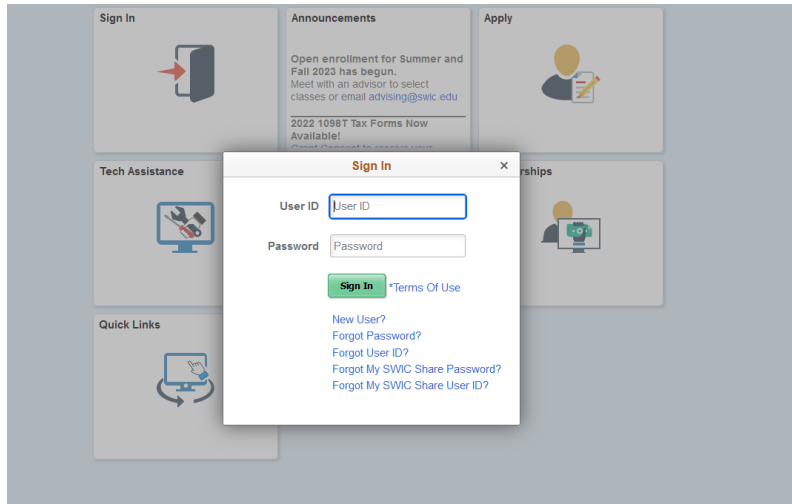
Sign In

Announcements

Open enrollment for Summer and Fall 2023 has begun.
Meet with an advisor to select classes or email advising@swic.edu

2022 1098T Tax Forms Now Available!
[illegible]

Apply

Tech Assistance

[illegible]rships

Quick Links

Sign In ×

User ID User ID

Password Password

Sign In *Terms Of Use

New User?
Forgot Password?
Forgot User ID?
Forgot My SWIC Share Password?
Forgot My SWIC Share User ID?